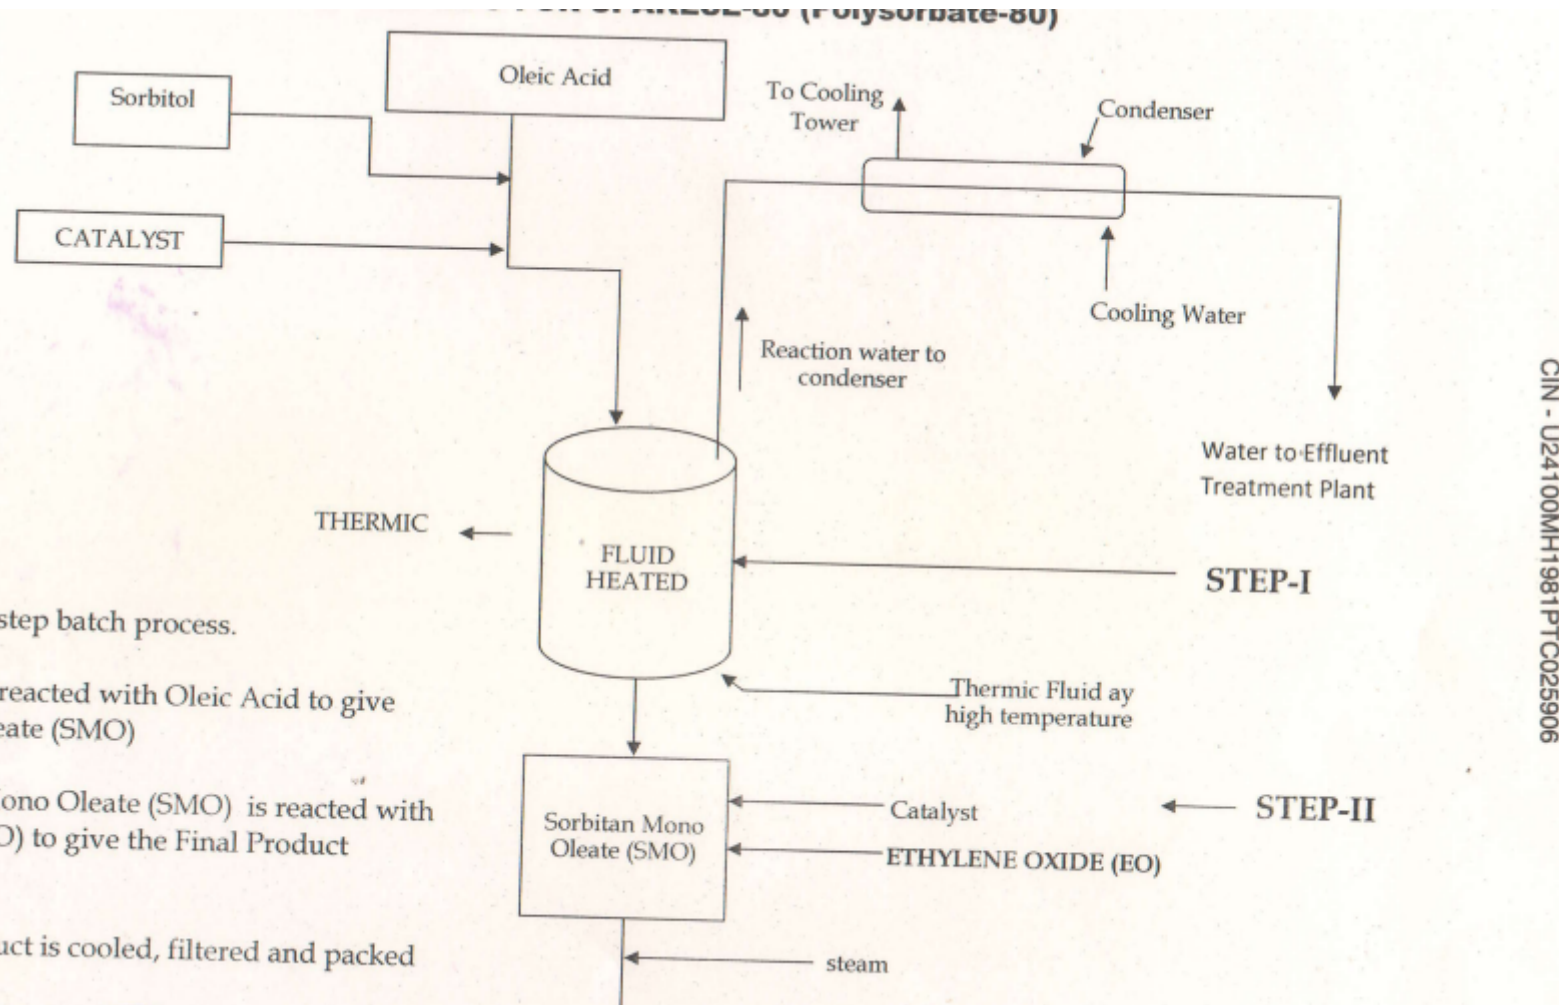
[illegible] (Polysorbate-80)

Sorbitol

Oleic Acid

CATALYST

To Cooling Tower

Condenser

Cooling Water

Reaction water to condenser

Water to Effluent Treatment Plant

THERMIC

FLUID HEATED

STEP-I

step batch process.

reacted with Oleic Acid to give eate (SMO)

Thermic Fluid ay high temperature

ono Oleate (SMO) is reacted with D) to give the Final Product

Sorbitan Mono Oleate (SMO)

Catalyst

ETHYLENE OXIDE (EO)

STEP-II

uct is cooled, filtered and packed

steam

CIN - U24100MH1981PTC025906